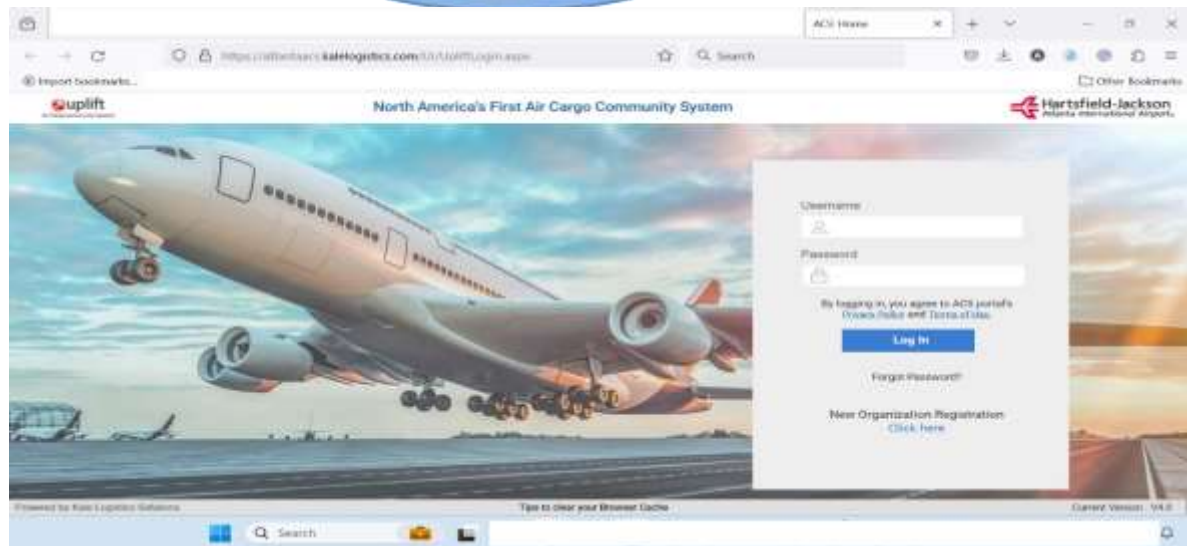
ACS Home

https://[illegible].kalelogistics.com/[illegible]/UpliftLogin.aspx

Search

Import bookmarks...

Other Bookmarks

uplift

North America's First Air Cargo Community System

Hartsfield-Jackson
Atlanta International Airport

Username

Password

By logging in, you agree to ACS portal's Privacy Policy and Terms of Use.

Log In

Forgot Password?

New Organization Registration
Click here

Powered by Kale Logistics Solutions

Tips to clear your Browser Cache

Current Version: V4.0

Search